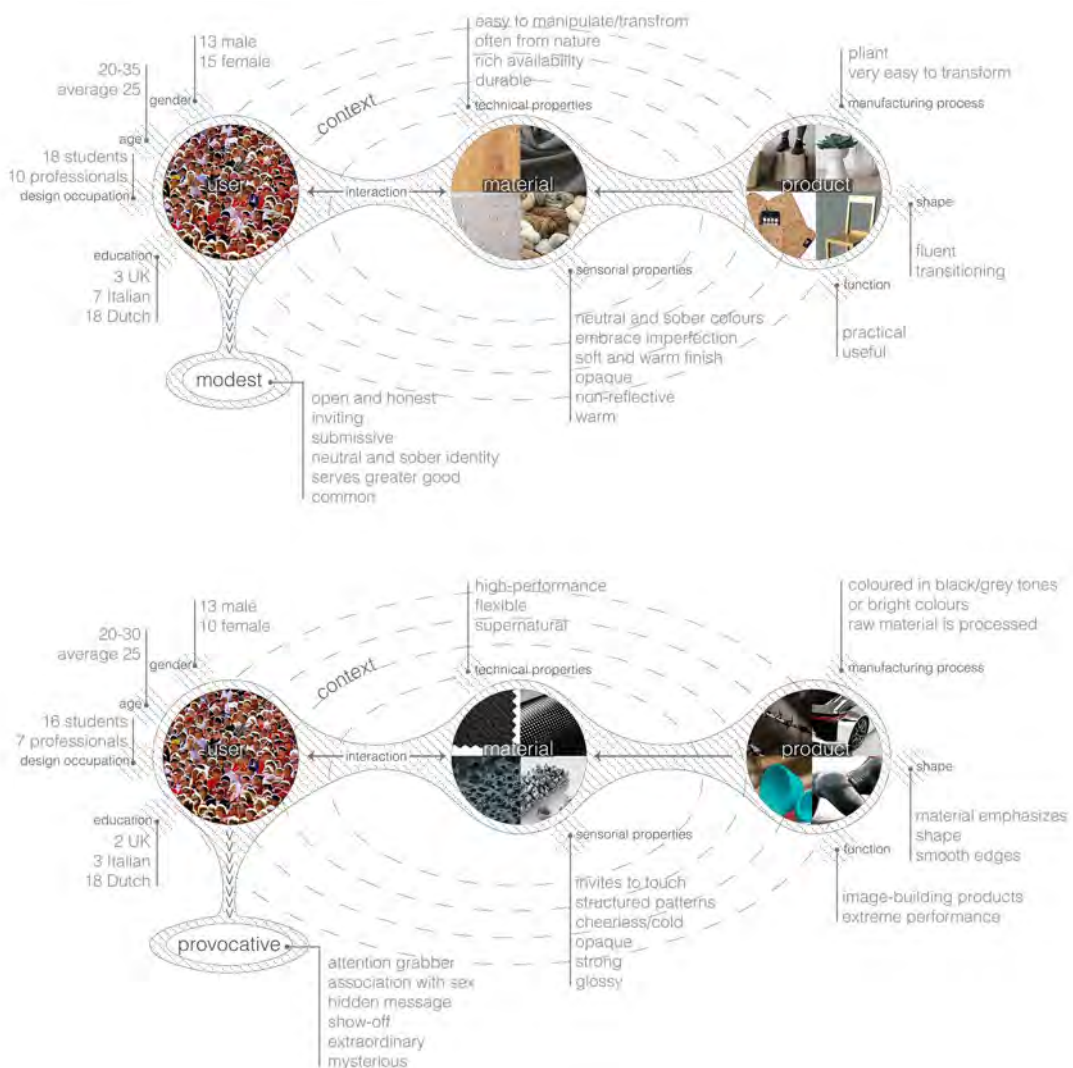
easy to manipulate/transfrom
often from nature
rich availability
durable
technical properties

13 male
15 female
gender

20-35
average 25
age

context

pliant
very easy to transform
manufacturing process

18 students
10 professionals
design occupation

user
interaction
material
product

shape
fluent
transitioning

education
3 UK
7 Italian
18 Dutch

sensorial properties

function

neutral and sober colours
embrace imperfection
soft and warm finish
opaque
non-reflective
warm

practical
useful

modest

open and honest
inviting
submissive
neutral and sober identity
serves greater good
common

high-performance
flexible
supernatural
technical properties

13 male
10 female
gender

20-30
average 25
age

context

coloured in black/grey tones
or bright colours
raw material is processed
manufacturing process

16 students
7 professionals
design occupation

user
interaction
material
product

shape

education
2 UK
3 Italian
18 Dutch

sensorial properties

function

material emphasizes
shape
smooth edges

invites to touch
structured patterns
cheerless/cold
opaque
strong
glossy

image-building products
extreme performance

provocative

attention grabber
association with sex
hidden message
show-off
extraordinary
mysterious